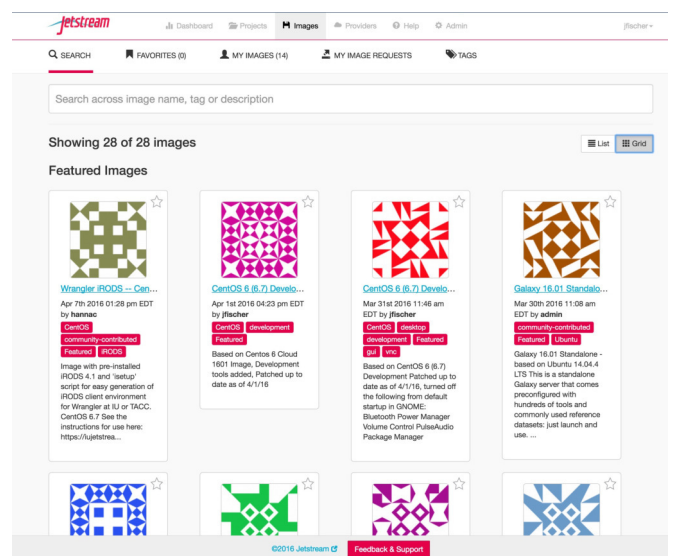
Jetstream

Dashboard Projects Images Providers Help Admin jfischer

SEARCH FAVORITES (0) MY IMAGES (14) MY IMAGE REQUESTS TAGS

Search across image name, tag or description

Showing 28 of 28 images

List Grid

Featured Images

Wrangler iRODS -- Cen...
Apr 7th 2016 01:28 pm EDT by hannac
CentOS community-contributed Featured iRODS
Image with pre-installed iRODS 4.1 and 'isetup' script for easy generation of iRODS client environment for Wrangler at IU or TACC. CentOS 6.7 See the instructions for use here: https://iujetstrea...

CentOS 6 (6.7) Develo...
Apr 1st 2016 04:23 pm EDT by jfischer
CentOS development Featured
Based on Centos 6 Cloud 1601 Image, Development tools added, Patched up to date as of 4/1/16

CentOS 6 (6.7) Develo...
Mar 31st 2016 11:46 am EDT by jfischer
CentOS desktop development Featured gui vnc
Based on CentOS 6 (6.7) Development Patched up to date as of 4/1/16, turned off the following from default startup in GNOME: Bluetooth Power Manager Volume Control PulseAudio Package Manager

Galaxy 16.01 Standalo...
Mar 30th 2016 11:08 am EDT by admin
community-contributed Featured Ubuntu
Galaxy 16.01 Standalone - based on Ubuntu 14.04.4 LTS This is a standalone Galaxy server that comes preconfigured with hundreds of tools and commonly used reference datasets: just launch and use. ...

©2016 Jetstream Feedback & Support